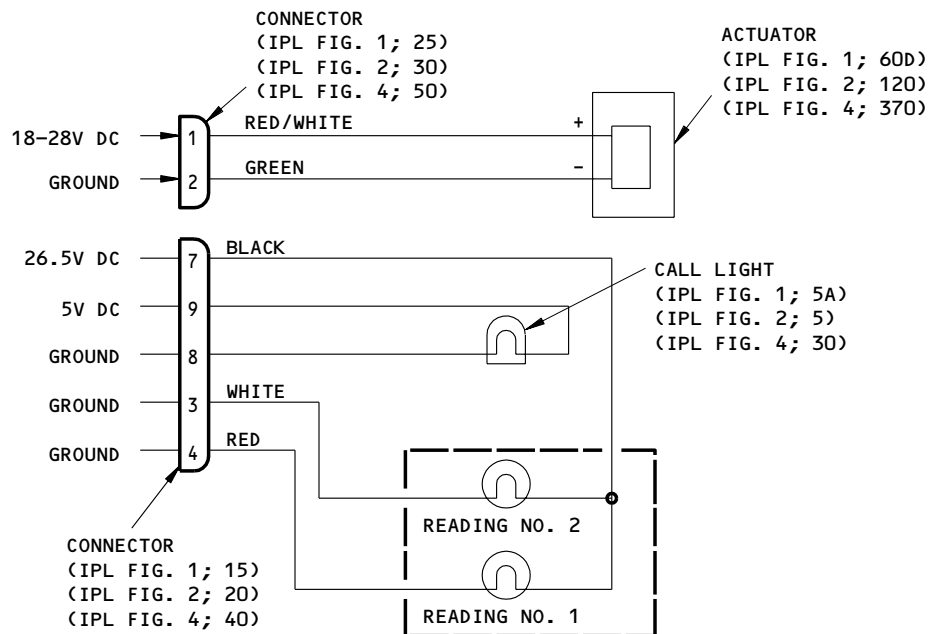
CONNECTOR
(IPL FIG. 1; 25)
(IPL FIG. 2; 30)
(IPL FIG. 4; 50)

ACTUATOR
(IPL FIG. 1; 60D)
(IPL FIG. 2; 120)
(IPL FIG. 4; 370)

18–28V DC
GROUND
1
2
RED/WHITE
GREEN
+
-

26.5V DC
5V DC
GROUND
GROUND
GROUND
7
9
8
3
4
BLACK
WHITE
RED

CALL LIGHT
(IPL FIG. 1; 5A)
(IPL FIG. 2; 5)
(IPL FIG. 4; 30)

READING NO. 2
READING NO. 1

CONNECTOR
(IPL FIG. 1; 15)
(IPL FIG. 2; 20)
(IPL FIG. 4; 40)